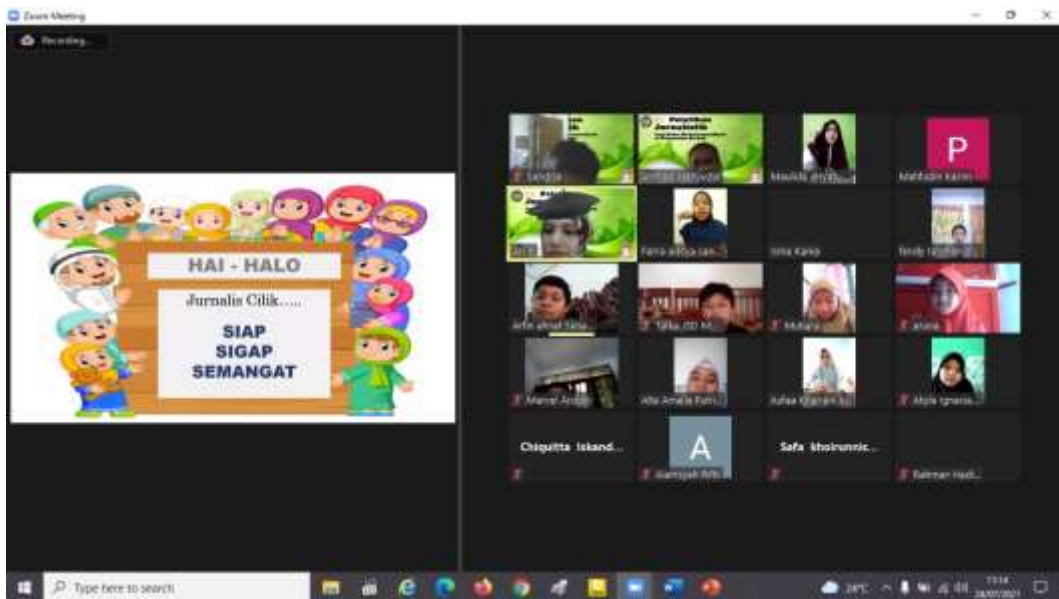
Zoom Meeting

Recording...

HAI - HALO

Jurnalis Cilik.....

SIAP
SIGAP
SEMANGAT

P

Mahfudin Karim

Maulida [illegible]

Fara aditya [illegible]

Jena Kania

Arfin ahmat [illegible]

Mutiara

Aliya

Marvel Ardian

Alfa Amalia Fitri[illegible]

Aufaa Khairani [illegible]

Abyla Ignasia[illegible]

Chiquitta Iskand...

A

Safa kholrunnis...

Rahman Hadi...

Type here to search

28°C

11:14
28/07/2021